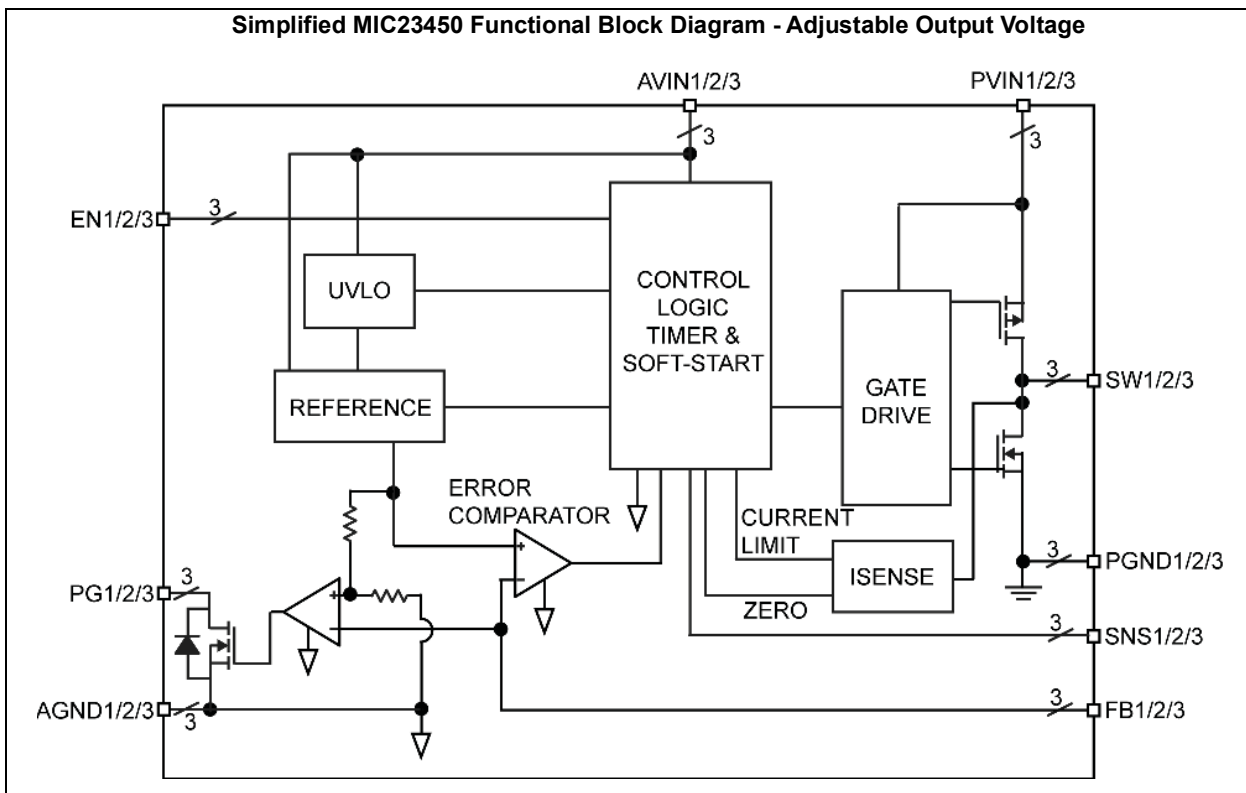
Simplified MIC23450 Functional Block Diagram - Adjustable Output Voltage

AVIN1/2/3
3
PVIN1/2/3
3
EN1/2/3
3
UVLO
CONTROL LOGIC TIMER & SOFT-START
GATE DRIVE
3
SW1/2/3
REFERENCE
ERROR COMPARATOR
+
-
CURRENT LIMIT
ISENSE
3
PGND1/2/3
PG1/2/3
3
+
-
ZERO
3
SNS1/2/3
AGND1/2/3
3
3
FB1/2/3